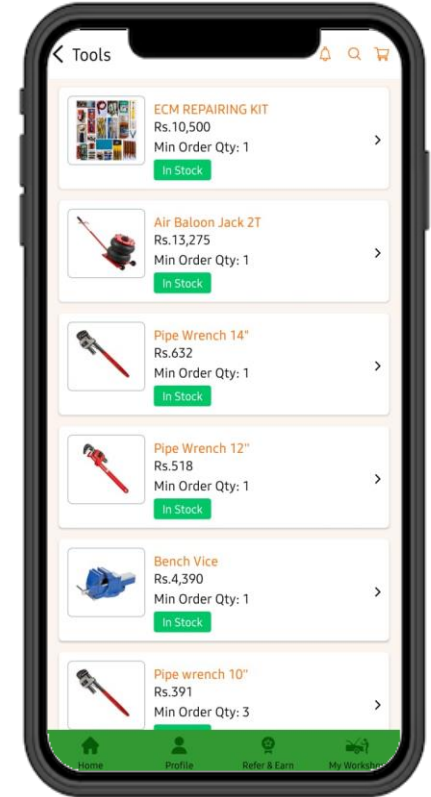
Tools

ECM REPAIRING KIT
Rs.10,500
Min Order Qty: 1
In Stock

Air Baloon Jack 2T
Rs.13,275
Min Order Qty: 1
In Stock

Pipe Wrench 14"
Rs.632
Min Order Qty: 1
In Stock

Pipe Wrench 12''
Rs.518
Min Order Qty: 1
In Stock

Bench Vice
Rs.4,390
Min Order Qty: 1
In Stock

Pipe wrench 10"
Rs.391
Min Order Qty: 3

Home
Profile
Refer & Earn
My Worksho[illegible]